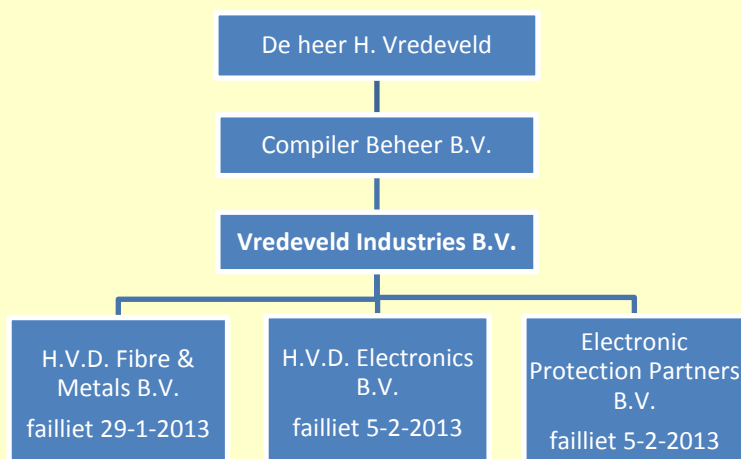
De heer H. Vredeveld

Compiler Beheer B.V.

**Vredeveld Industries B.V.**

H.V.D. Fibre & Metals B.V.
failliet 29-1-2013

H.V.D. Electronics B.V.
failliet 5-2-2013

Electronic Protection Partners B.V.
failliet 5-2-2013